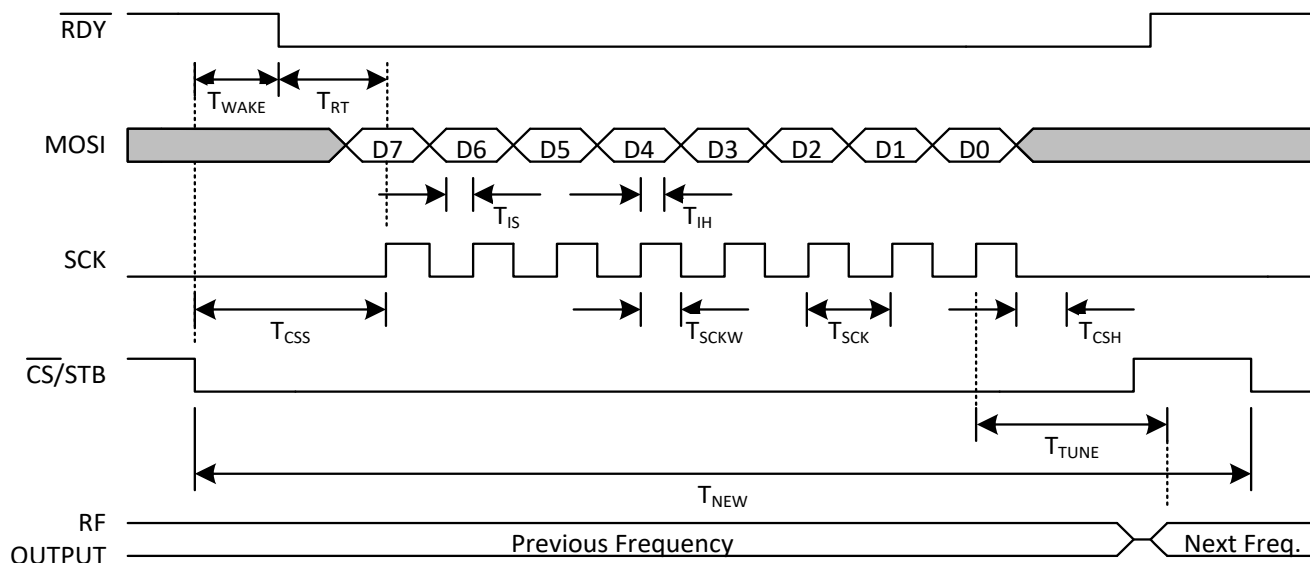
$\overline{RDY}$

$T_{WAKE}$ $T_{RT}$

MOSI D7 D6 D5 D4 D3 D2 D1 D0

$T_{IS}$ $T_{IH}$

SCK

$T_{CSS}$ $T_{SCKW}$ $T_{SCK}$ $T_{CSH}$

$\overline{CS}$/STB

$T_{TUNE}$

$T_{NEW}$

RF OUTPUT Previous Frequency Next Freq.